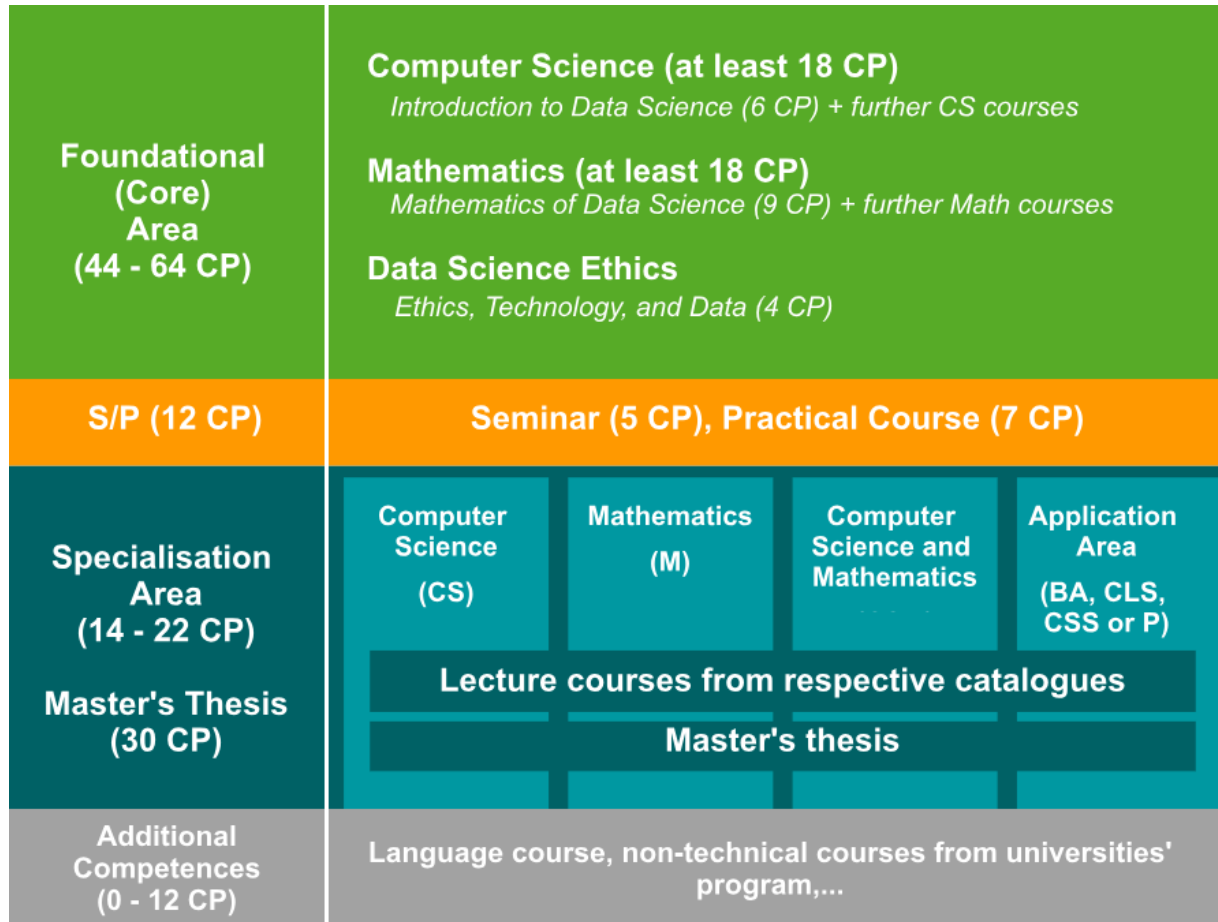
Foundational (Core) Area (44 - 64 CP)

Computer Science (at least 18 CP)
Introduction to Data Science (6 CP) + further CS courses

Mathematics (at least 18 CP)
Mathematics of Data Science (9 CP) + further Math courses

Data Science Ethics
Ethics, Technology, and Data (4 CP)

S/P (12 CP)

Seminar (5 CP), Practical Course (7 CP)

Specialisation Area (14 - 22 CP)

Master's Thesis (30 CP)

Computer Science (CS)

Mathematics (M)

Computer Science and Mathematics

Application Area (BA, CLS, CSS or P)

Lecture courses from respective catalogues

Master's thesis

Additional Competences (0 - 12 CP)

Language course, non-technical courses from universities' program,...